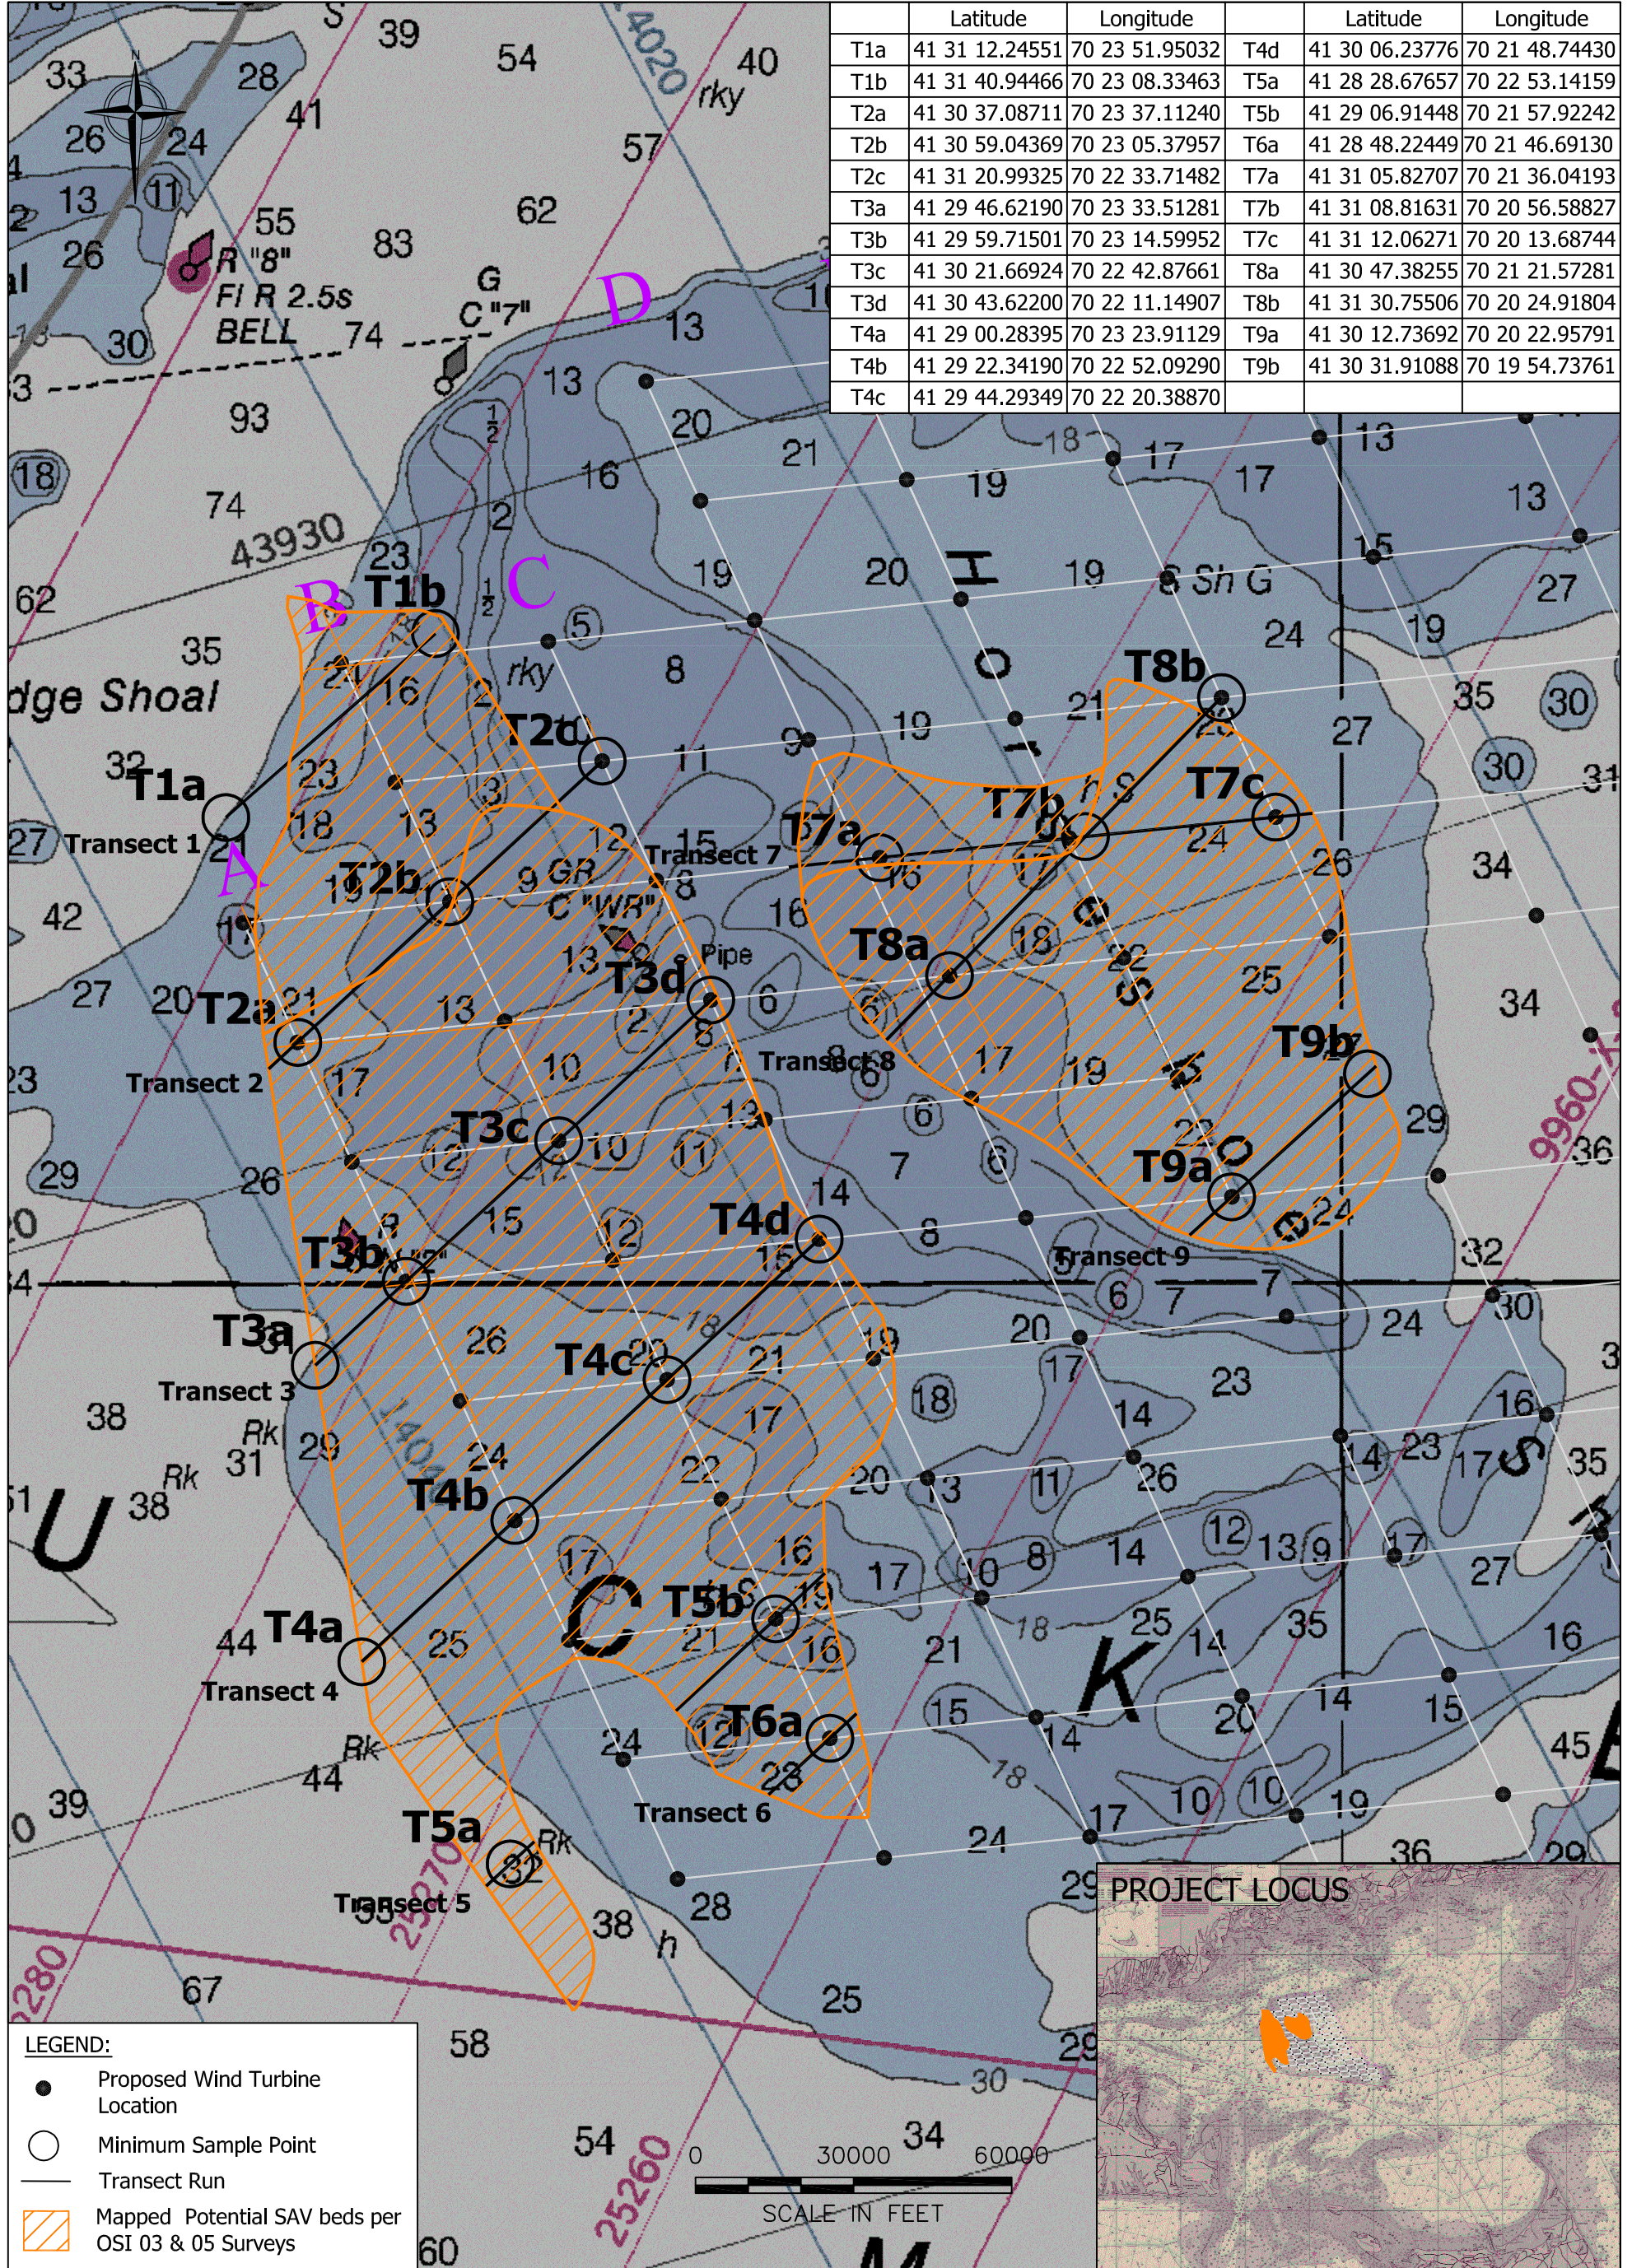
| | Latitude | Longitude | | Latitude | Longitude |
|---|---|---|---|---|---|
| T1a | 41 31 12.24551 | 70 23 51.95032 | T4d | 41 30 06.23776 | 70 21 48.74430 |
| T1b | 41 31 40.94466 | 70 23 08.33463 | T5a | 41 28 28.67657 | 70 22 53.14159 |
| T2a | 41 30 37.08711 | 70 23 37.11240 | T5b | 41 29 06.91448 | 70 21 57.92242 |
| T2b | 41 30 59.04369 | 70 23 05.37957 | T6a | 41 28 48.22449 | 70 21 46.69130 |
| T2c | 41 31 20.99325 | 70 22 33.71482 | T7a | 41 31 05.82707 | 70 21 36.04193 |
| T3a | 41 29 46.62190 | 70 23 33.51281 | T7b | 41 31 08.81631 | 70 20 56.58827 |
| T3b | 41 29 59.71501 | 70 23 14.59952 | T7c | 41 31 12.06271 | 70 20 13.68744 |
| T3c | 41 30 21.66924 | 70 22 42.87661 | T8a | 41 30 47.38255 | 70 21 21.57281 |
| T3d | 41 30 43.62200 | 70 22 11.14907 | T8b | 41 31 30.75506 | 70 20 24.91804 |
| T4a | 41 29 00.28395 | 70 23 23.91129 | T9a | 41 30 12.73692 | 70 20 22.95791 |
| T4b | 41 29 22.34190 | 70 22 52.09290 | T9b | 41 30 31.91088 | 70 19 54.73761 |
| T4c | 41 29 44.29349 | 70 22 20.38870 | | | |

R "8" Fl R 2.5s BELL
G C "7"
A B C D
T1a T1b T2a T2b T2c T3a T3b T3c T3d T4a T4b T4c T4d T5a T5b T6a T7a T7b T7c T8a T8b T9a T9b
Transect 1
Transect 2
Transect 3
Transect 4
Transect 5
Transect 6
Transect 7
Transect 8
Transect 9
dge Shoal
GR C "WR"
Pipe
Sh G
rky
Rk
43930
14040
25270
25260
9960-X
PROJECT LOCUS

LEGEND:
Proposed Wind Turbine Location
Minimum Sample Point
Transect Run
Mapped Potential SAV beds per OSI 03 & 05 Surveys

0 30000 60000
SCALE IN FEET